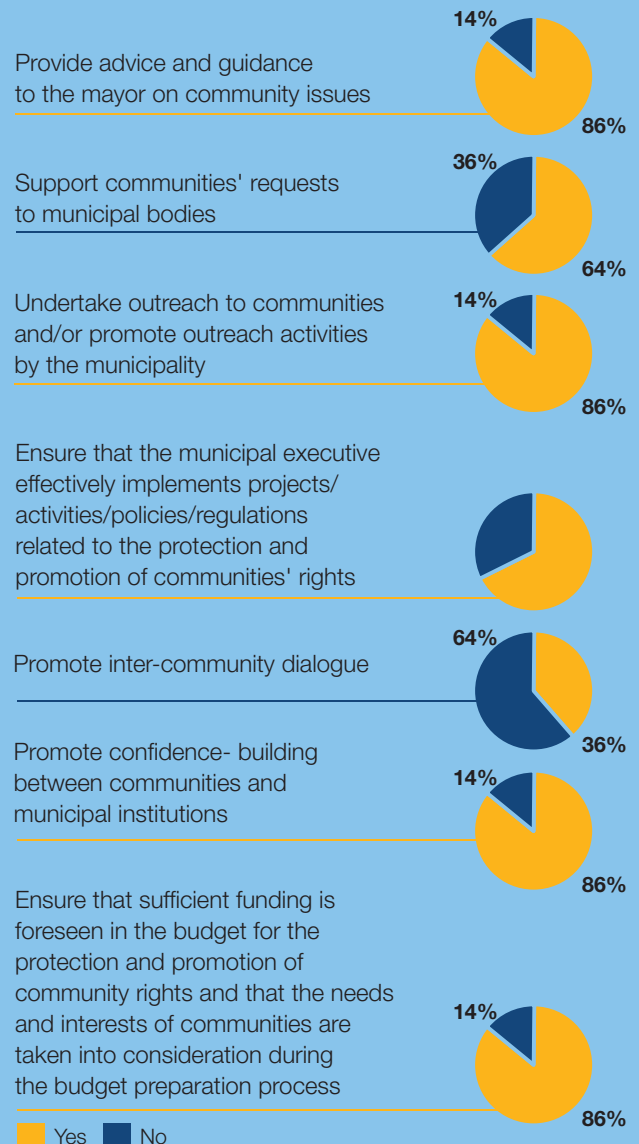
Provide advice and guidance to the mayor on community issues

14%

86%

Support communities' requests to municipal bodies

36%

64%

Undertake outreach to communities and/or promote outreach activities by the municipality

14%

86%

Ensure that the municipal executive effectively implements projects/ activities/policies/regulations related to the protection and promotion of communities' rights

Promote inter-community dialogue

64%

36%

Promote confidence- building between communities and municipal institutions

14%

86%

Ensure that sufficient funding is foreseen in the budget for the protection and promotion of community rights and that the needs and interests of communities are taken into consideration during the budget preparation process

14%

86%

Yes No